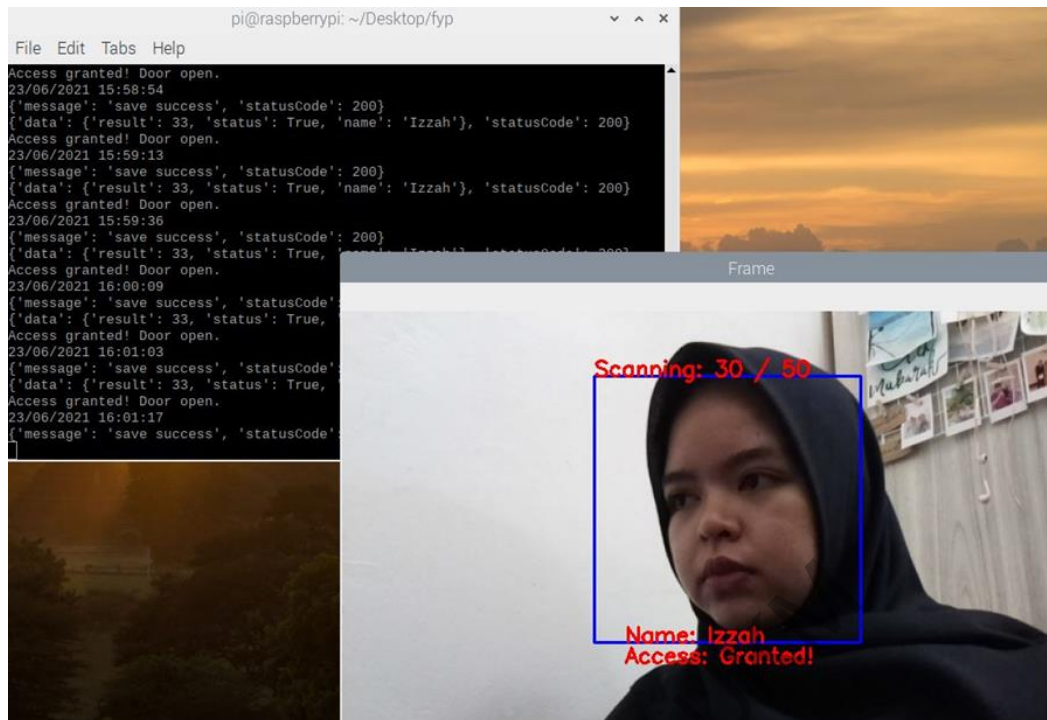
pi@raspberrypi: ~/Desktop/fyp

File Edit Tabs Help

Access granted! Door open.
23/06/2021 15:58:54
{'message': 'save success', 'statusCode': 200}
{'data': {'result': 33, 'status': True, 'name': 'Izzah'}, 'statusCode': 200}
Access granted! Door open.
23/06/2021 15:59:13
{'message': 'save success', 'statusCode': 200}
{'data': {'result': 33, 'status': True, 'name': 'Izzah'}, 'statusCode': 200}
Access granted! Door open.
23/06/2021 15:59:36
{'message': 'save success', 'statusCode': 200}
{'data': {'result': 33, 'status': True, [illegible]
Access granted! Door open.
23/06/2021 16:00:09
{'message': 'save success', 'statusCode' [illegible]
{'data': {'result': 33, 'status': True, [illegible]
Access granted! Door open.
23/06/2021 16:01:03
{'message': 'save success', 'statusCode' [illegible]
{'data': {'result': 33, 'status': True, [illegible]
Access granted! Door open.
23/06/2021 16:01:17
{'message': 'save success', 'statusCode' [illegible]

Frame

Scanning: 30 / 50

Name: Izzah
Access: Granted!